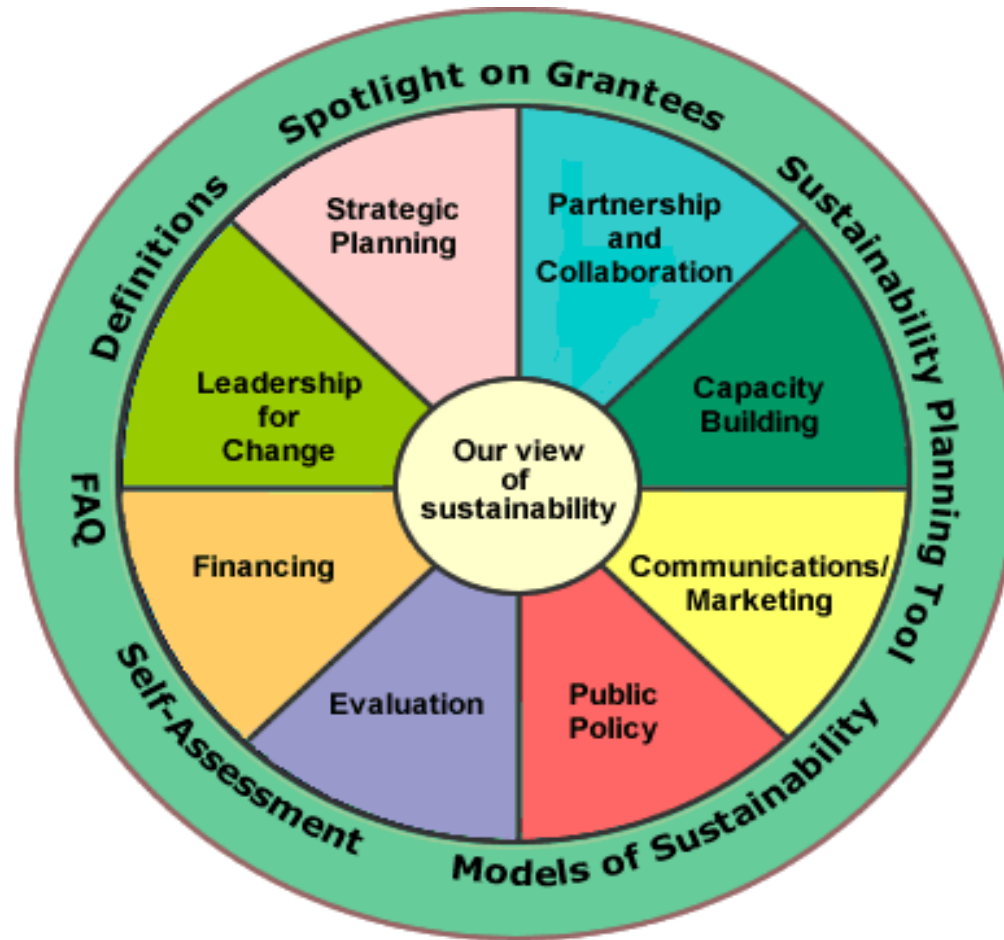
Spotlight on Grantees

Sustainability Planning Tool

Models of Sustainability

Self-Assessment

FAQ

Definitions

Strategic Planning

Partnership and Collaboration

Capacity Building

Communications/ Marketing

Public Policy

Evaluation

Financing

Leadership for Change

Our view of sustainability